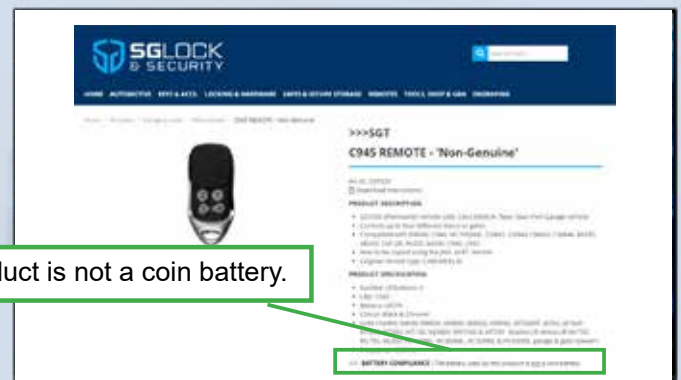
SGLOCK
& SECURITY

HOME AUTOMOTIVE KEYS & ACCS LOCKING & HARDWARE SAFES & SECURE STORAGE REMOTES TOOLS, SHOP & CAR ENGRAVING

>>>SGT

C945 REMOTE - 'Non-Genuine'

PRODUCT DESCRIPTION

PRODUCT SPECIFICATION

BATTERY COMPLIANCE

uct is not a coin battery.